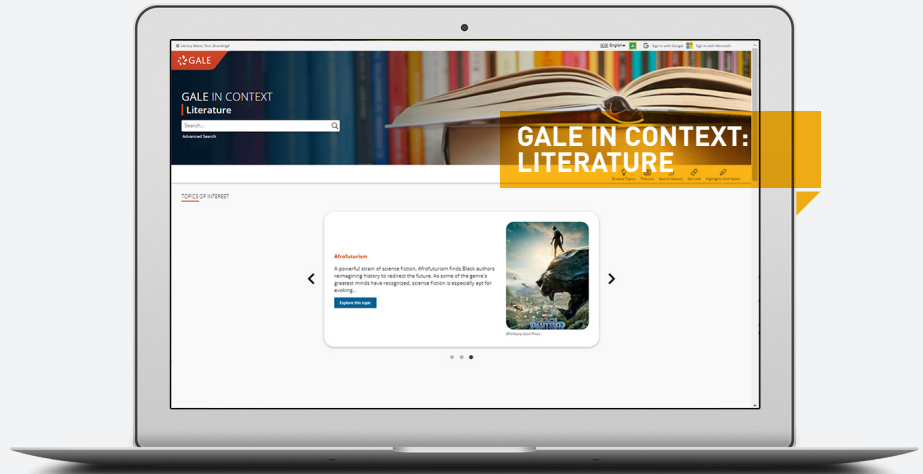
Library Menu: Your Branding

English

Sign in with Google

Sign in with Microsoft

GALE

GALE IN CONTEXT

Literature

Search...

Advanced Search

GALE IN CONTEXT: LITERATURE

Browse Topics

Title List

Search History

Get Link

Highlights and Notes

TOPICS OF INTEREST

Afrofuturism

A powerful strain of science fiction, Afrofuturism finds Black authors reimagining history to redirect the future. As some of the genre's greatest minds have recognized, science fiction is especially apt for evoking...

Explore this topic

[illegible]